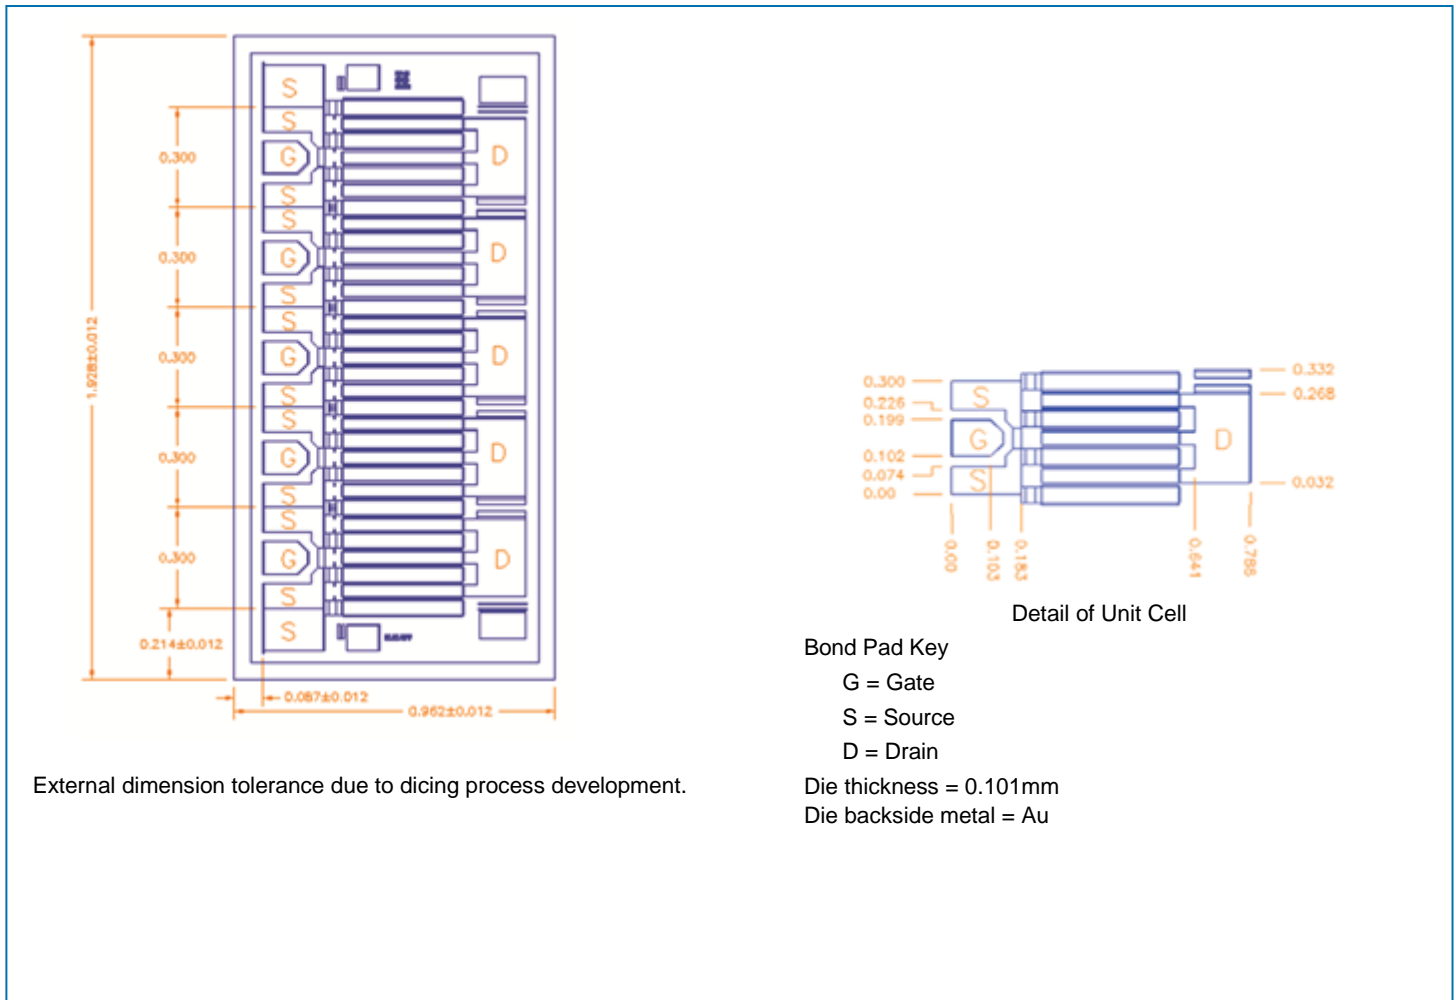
S
S
G
S
S
G
S
S
G
S
S
G
S
S
G
S
S
D
D
D
D
D

0.300
0.300
0.300
0.300
0.300
1.926±0.012
0.214±0.012
0.087±0.012
0.962±0.012

0.300
0.226
0.199
0.102
0.074
0.00
S
G
S
D
0.332
0.268
0.032
0.00
0.103
0.183
0.641
0.785

Detail of Unit Cell

Bond Pad Key
G = Gate
S = Source
D = Drain
Die thickness = 0.101mm
Die backside metal = Au

External dimension tolerance due to dicing process development.